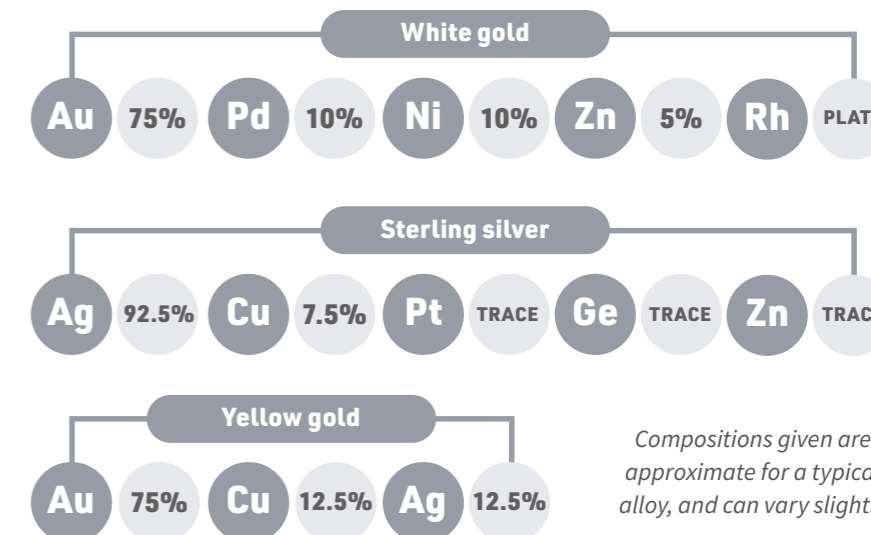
White gold

Au 75% Pd 10% Ni 10% Zn 5% Rh PLAT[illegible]

Sterling silver

Ag 92.5% Cu 7.5% Pt TRACE Ge TRACE Zn TRAC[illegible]

Yellow gold

Au 75% Cu 12.5% Ag 12.5%

Compositions given are approximate for a typica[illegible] alloy, and can vary slight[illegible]